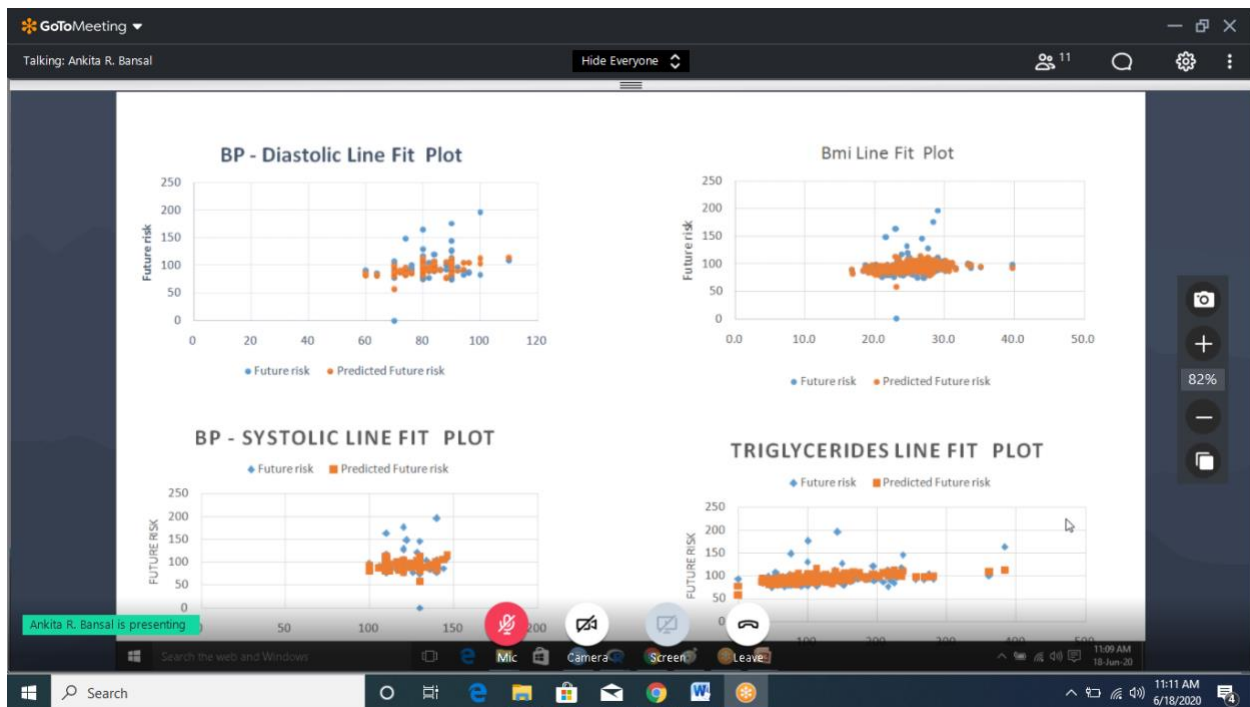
GoToMeeting

Talking: Ankita R. Bansal

Hide Everyone

11

BP - Diastolic Line Fit Plot

250
200
150
100
50
0

Future risk

0 20 40 60 80 100 120

Future risk • Predicted Future risk

Bmi Line Fit Plot

250
200
150
100
50
0

Future risk

0.0 10.0 20.0 30.0 40.0 50.0

Future risk • Predicted Future risk

BP - SYSTOLIC LINE FIT PLOT

Future risk Predicted Future risk

250
200
150
100
50
0

FUTURE RISK

50 100 150 200

TRIGLYCERIDES LINE FIT PLOT

Future risk Predicted Future risk

250
200
150
100
50
0

FUTURE RISK

100 200 300 400 500

82%

Ankita R. Bansal is presenting

Mic Camera Screen Leave

Search the web and Windows

11:09 AM
18-Jun-20

Search

11:11 AM
6/18/2020

4